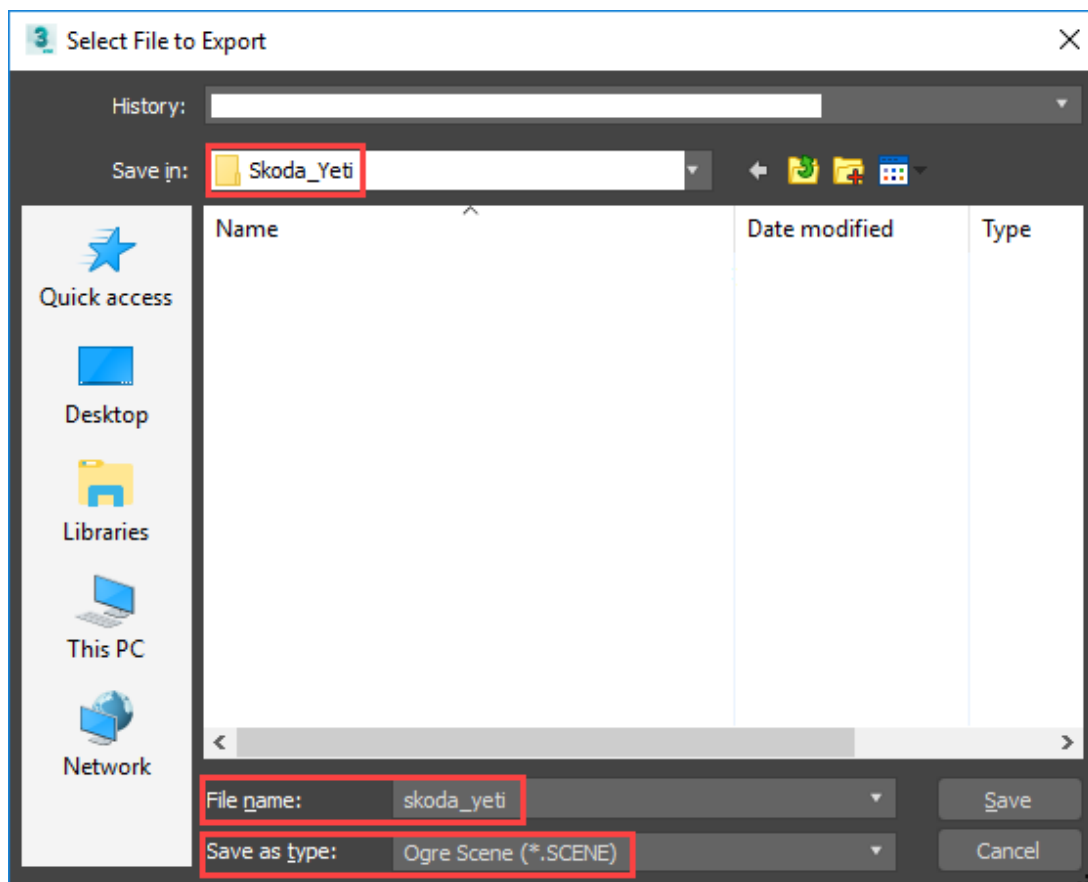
Select File to Export

History:

Save in: Skoda_Yeti

Quick access
Desktop
Libraries
This PC
Network

| Name | Date modified | Type |
|---|---|---|

File name: skoda_yeti
Save as type: Ogre Scene (*.SCENE)

Save
Cancel